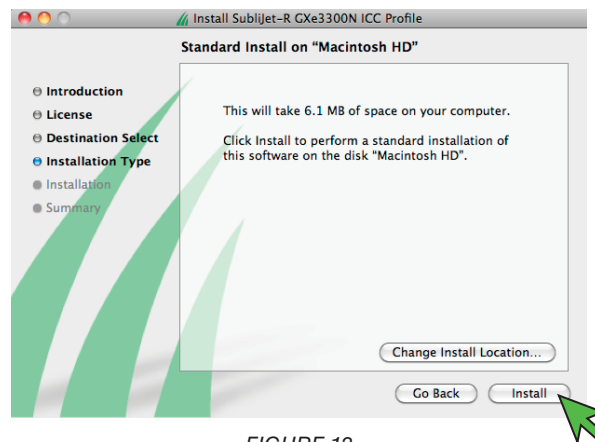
Install SubliJet-R GXe3300N ICC Profile

Standard Install on "Macintosh HD"

Introduction
License
Destination Select
Installation Type
Installation
Summary

This will take 6.1 MB of space on your computer.

Click Install to perform a standard installation of this software on the disk "Macintosh HD".

Change Install Location...

Go Back

Install

FIGURE 12